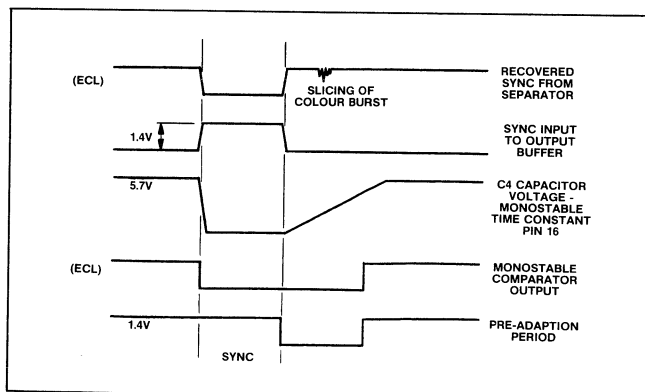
(ECL)

SLICING OF COLOUR BURST

RECOVERED SYNC FROM SEPARATOR

1.4V

SYNC INPUT TO OUTPUT BUFFER

5.7V

C4 CAPACITOR VOLTAGE - MONOSTABLE TIME CONSTANT PIN 16

(ECL)

MONOSTABLE COMPARATOR OUTPUT

1.4V

PRE-ADAPTION PERIOD

SYNC